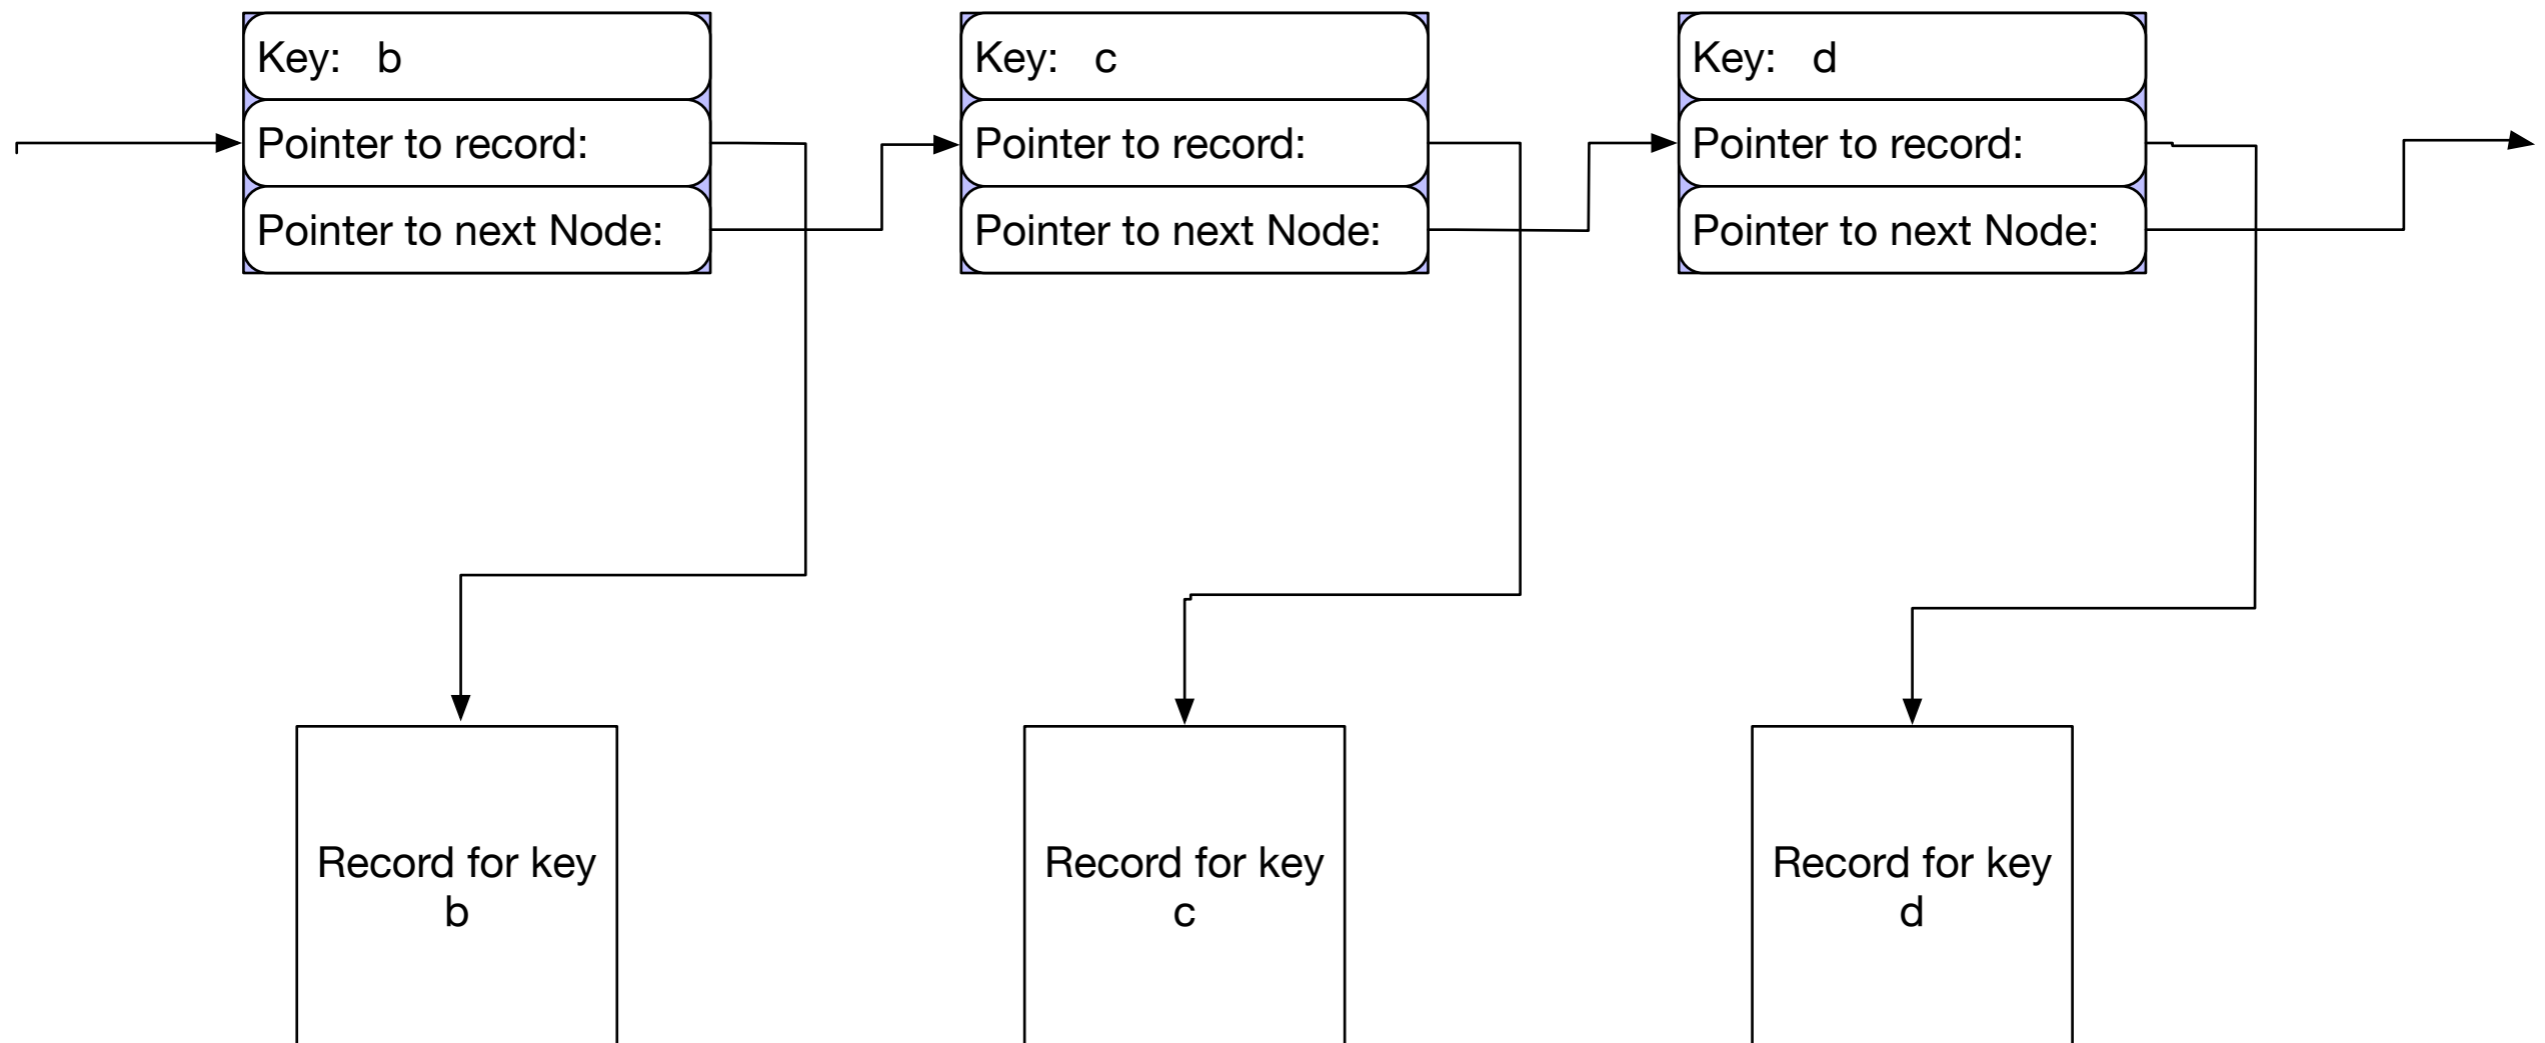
Key: b

Pointer to record:

Pointer to next Node:

Key: c

Pointer to record:

Pointer to next Node:

Key: d

Pointer to record:

Pointer to next Node:

Record for key b

Record for key c

Record for key d